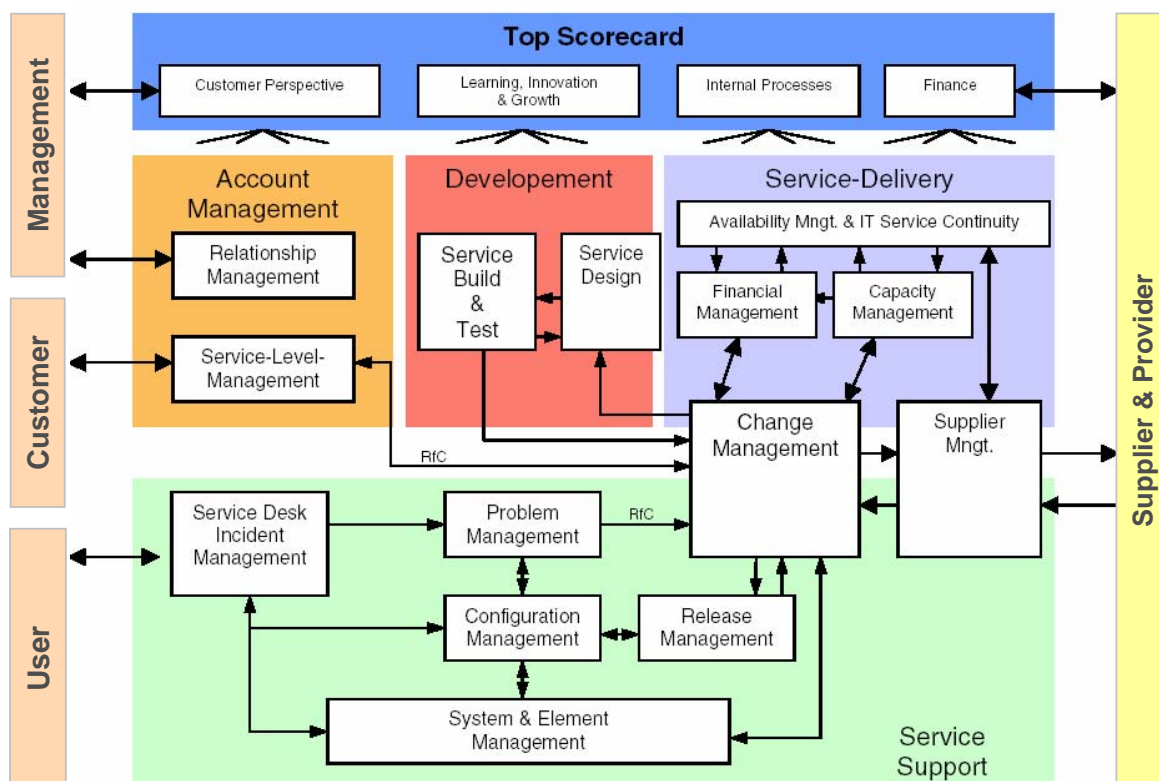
Management

Customer

User

Top Scorecard

Customer Perspective

Learning, Innovation & Growth

Internal Processes

Finance

Account Management

Relationship Management

Service-Level-Management

Developement

Service Build & Test

Service Design

Service-Delivery

Availability Mngt. & IT Service Continuity

Financial Management

Capacity Management

RfC

Change Management

Supplier Mngt.

Service Desk Incident Management

Problem Management

RfC

Configuration Management

Release Management

System & Element Management

Service Support

Supplier & Provider